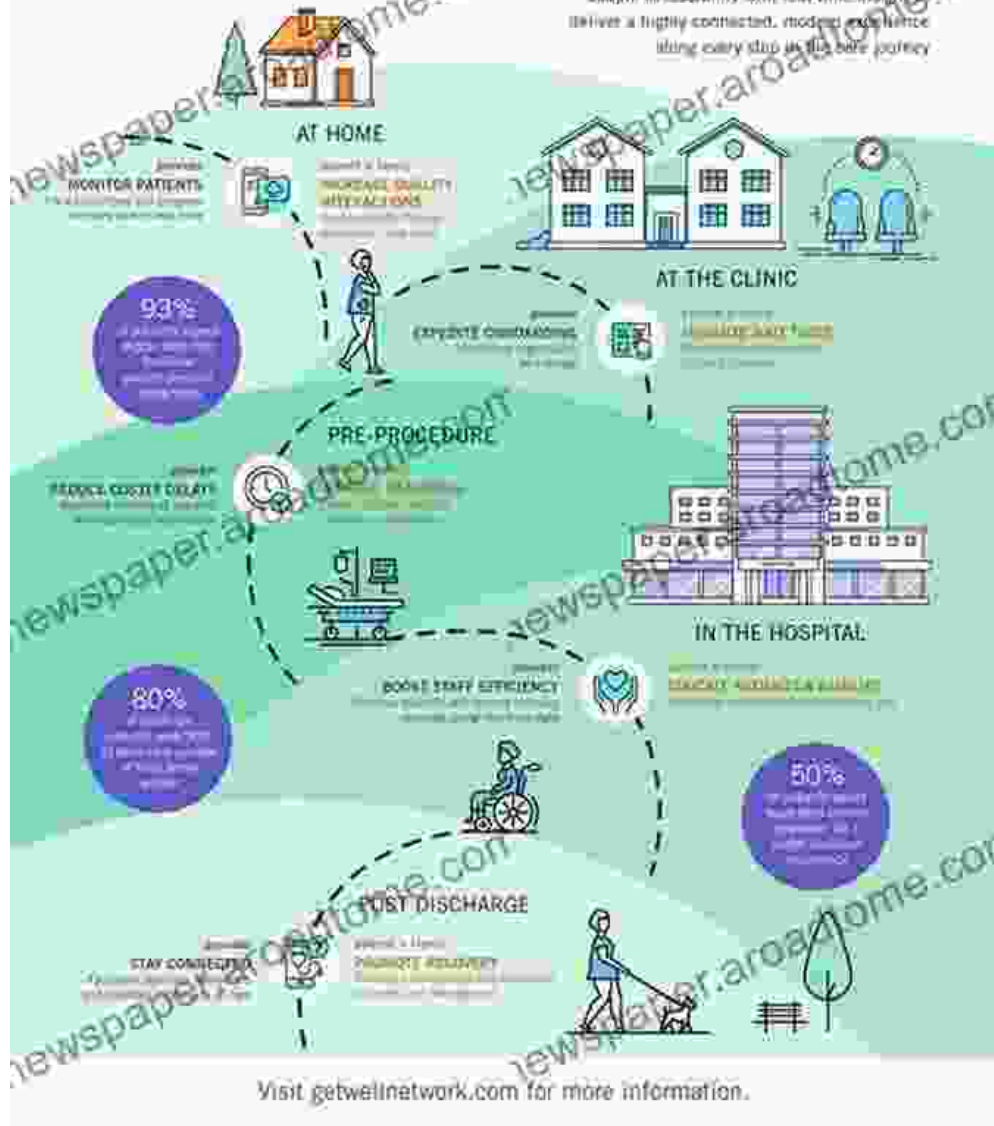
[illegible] deliver a highly connected, modern experience along every step of the care journey

newspaper.aroadtome.com

AT HOME

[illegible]
MONITOR PATIENTS
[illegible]

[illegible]
INCREASE QUALITY INTERACTIONS
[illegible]

AT THE CLINIC

93%
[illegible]

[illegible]
EXPEDITE ONBOARDING
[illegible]

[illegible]
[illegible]

PRE-PROCEDURE

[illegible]
REDUCE COSTLY DELAYS
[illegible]

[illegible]

IN THE HOSPITAL

80%
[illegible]

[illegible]
BOOST STAFF EFFICIENCY
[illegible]

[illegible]
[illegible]

50%
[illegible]

POST DISCHARGE

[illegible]
STAY CONNECTED
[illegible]

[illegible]
PROMOTE RECOVERY
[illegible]

Visit getwellnetwork.com for more information.